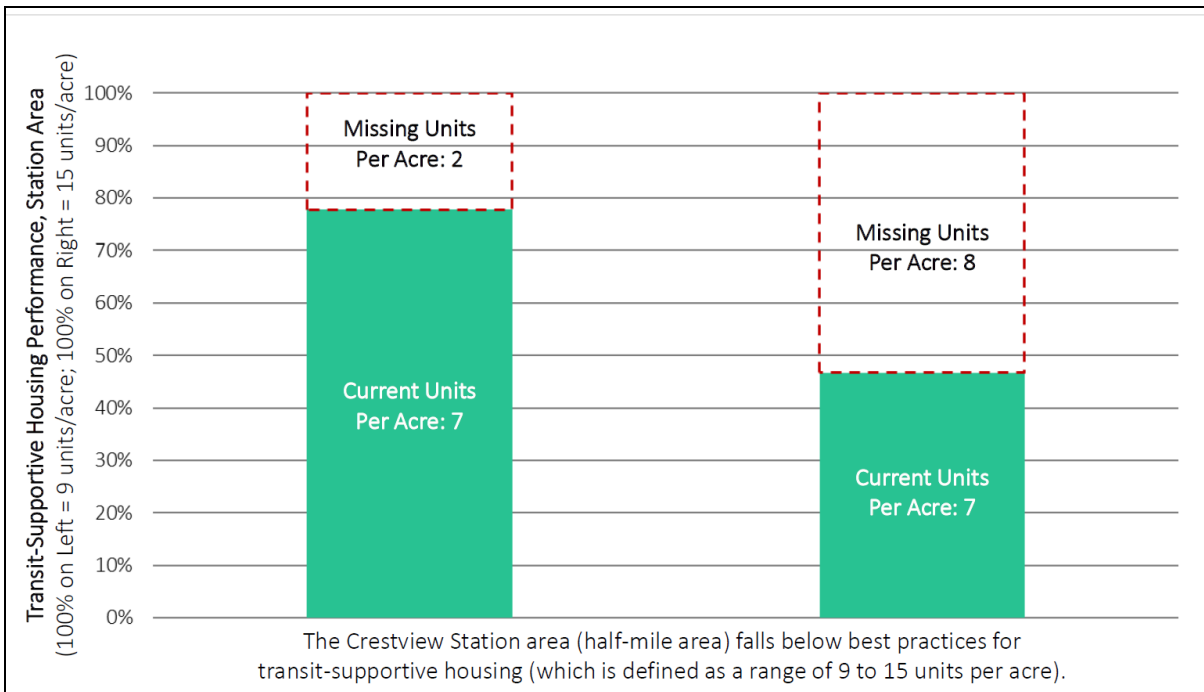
Transit-Supportive Housing Performance, Station Area
(100% on Left = 9 units/acre; 100% on Right = 15 units/acre)

100%
90%
80%
70%
60%
50%
40%
30%
20%
10%
0%

Missing Units Per Acre: 2

Current Units Per Acre: 7

Missing Units Per Acre: 8

Current Units Per Acre: 7

The Crestview Station area (half-mile area) falls below best practices for transit-supportive housing (which is defined as a range of 9 to 15 units per acre).